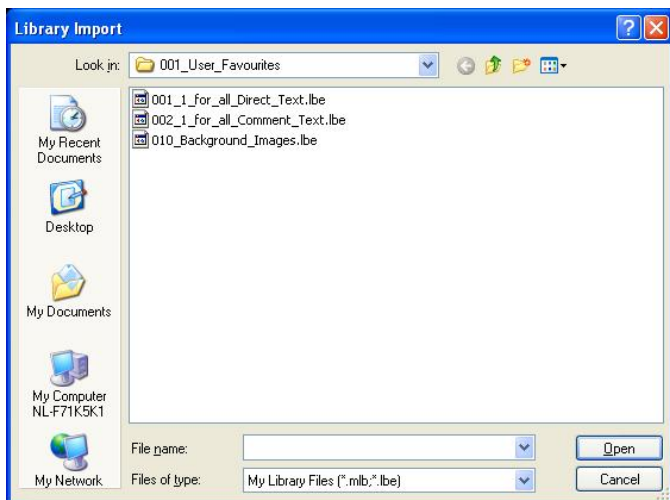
Library Import

Look in: 001_User_Favourites

My Recent Documents

Desktop

My Documents

My Computer NL-F71K5K1

My Network

001_1_for_all_Direct_Text.lbe
002_1_for_all_Comment_Text.lbe
010_Background_Images.lbe

File name:

Files of type: My Library Files (*.mlb;*.lbe)

Open

Cancel